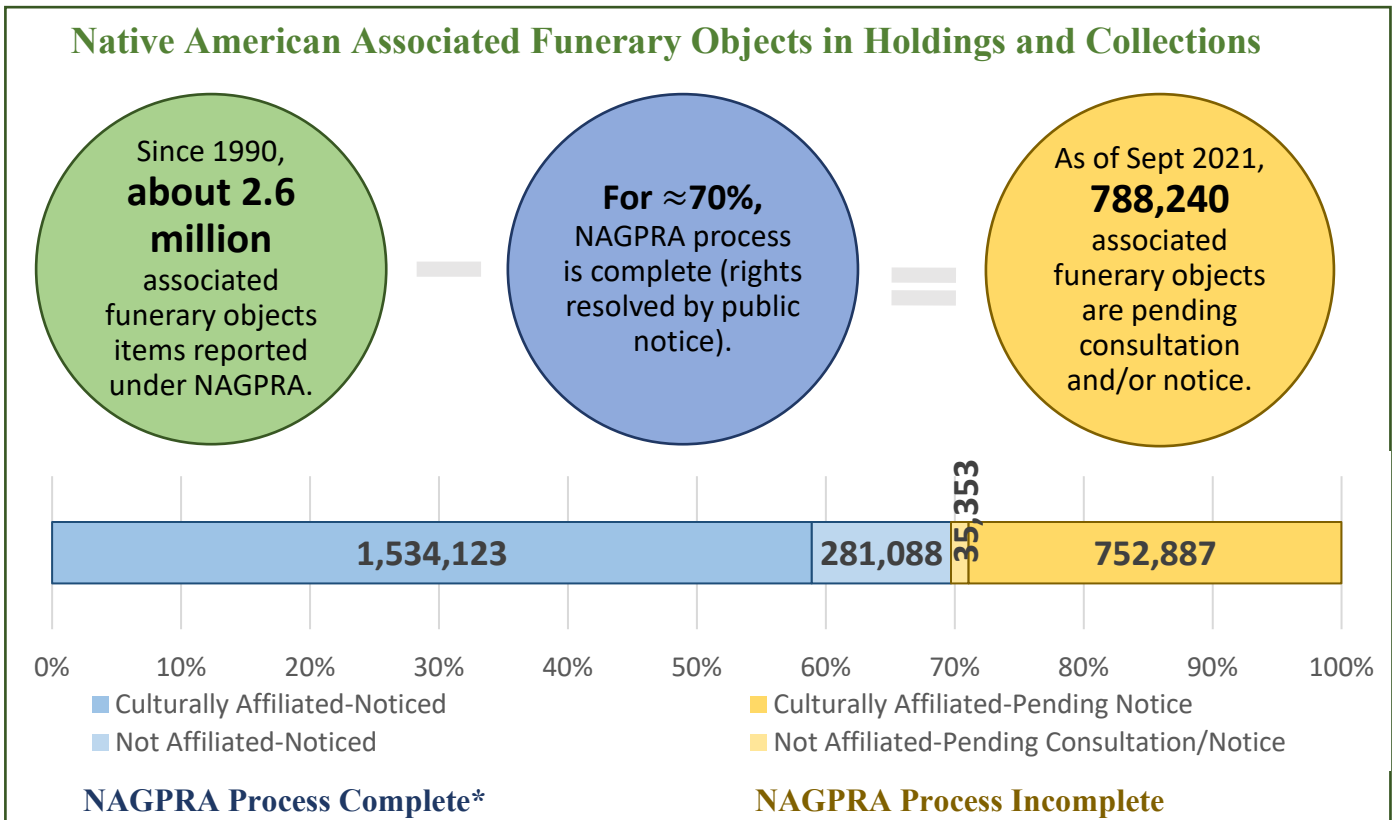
Native American Associated Funerary Objects in Holdings and Collections

Since 1990, **about 2.6 million** associated funerary objects items reported under NAGPRA.

–

**For ≈70%,** NAGPRA process is complete (rights resolved by public notice).

=

As of Sept 2021, **788,240** associated funerary objects are pending consultation and/or notice.

1,534,123
281,088
35,353
752,887

0% 10% 20% 30% 40% 50% 60% 70% 80% 90% 100%

Culturally Affiliated-Noticed
Not Affiliated-Noticed
Culturally Affiliated-Pending Notice
Not Affiliated-Pending Consultation/Notice

NAGPRA Process Complete*

NAGPRA Process Incomplete